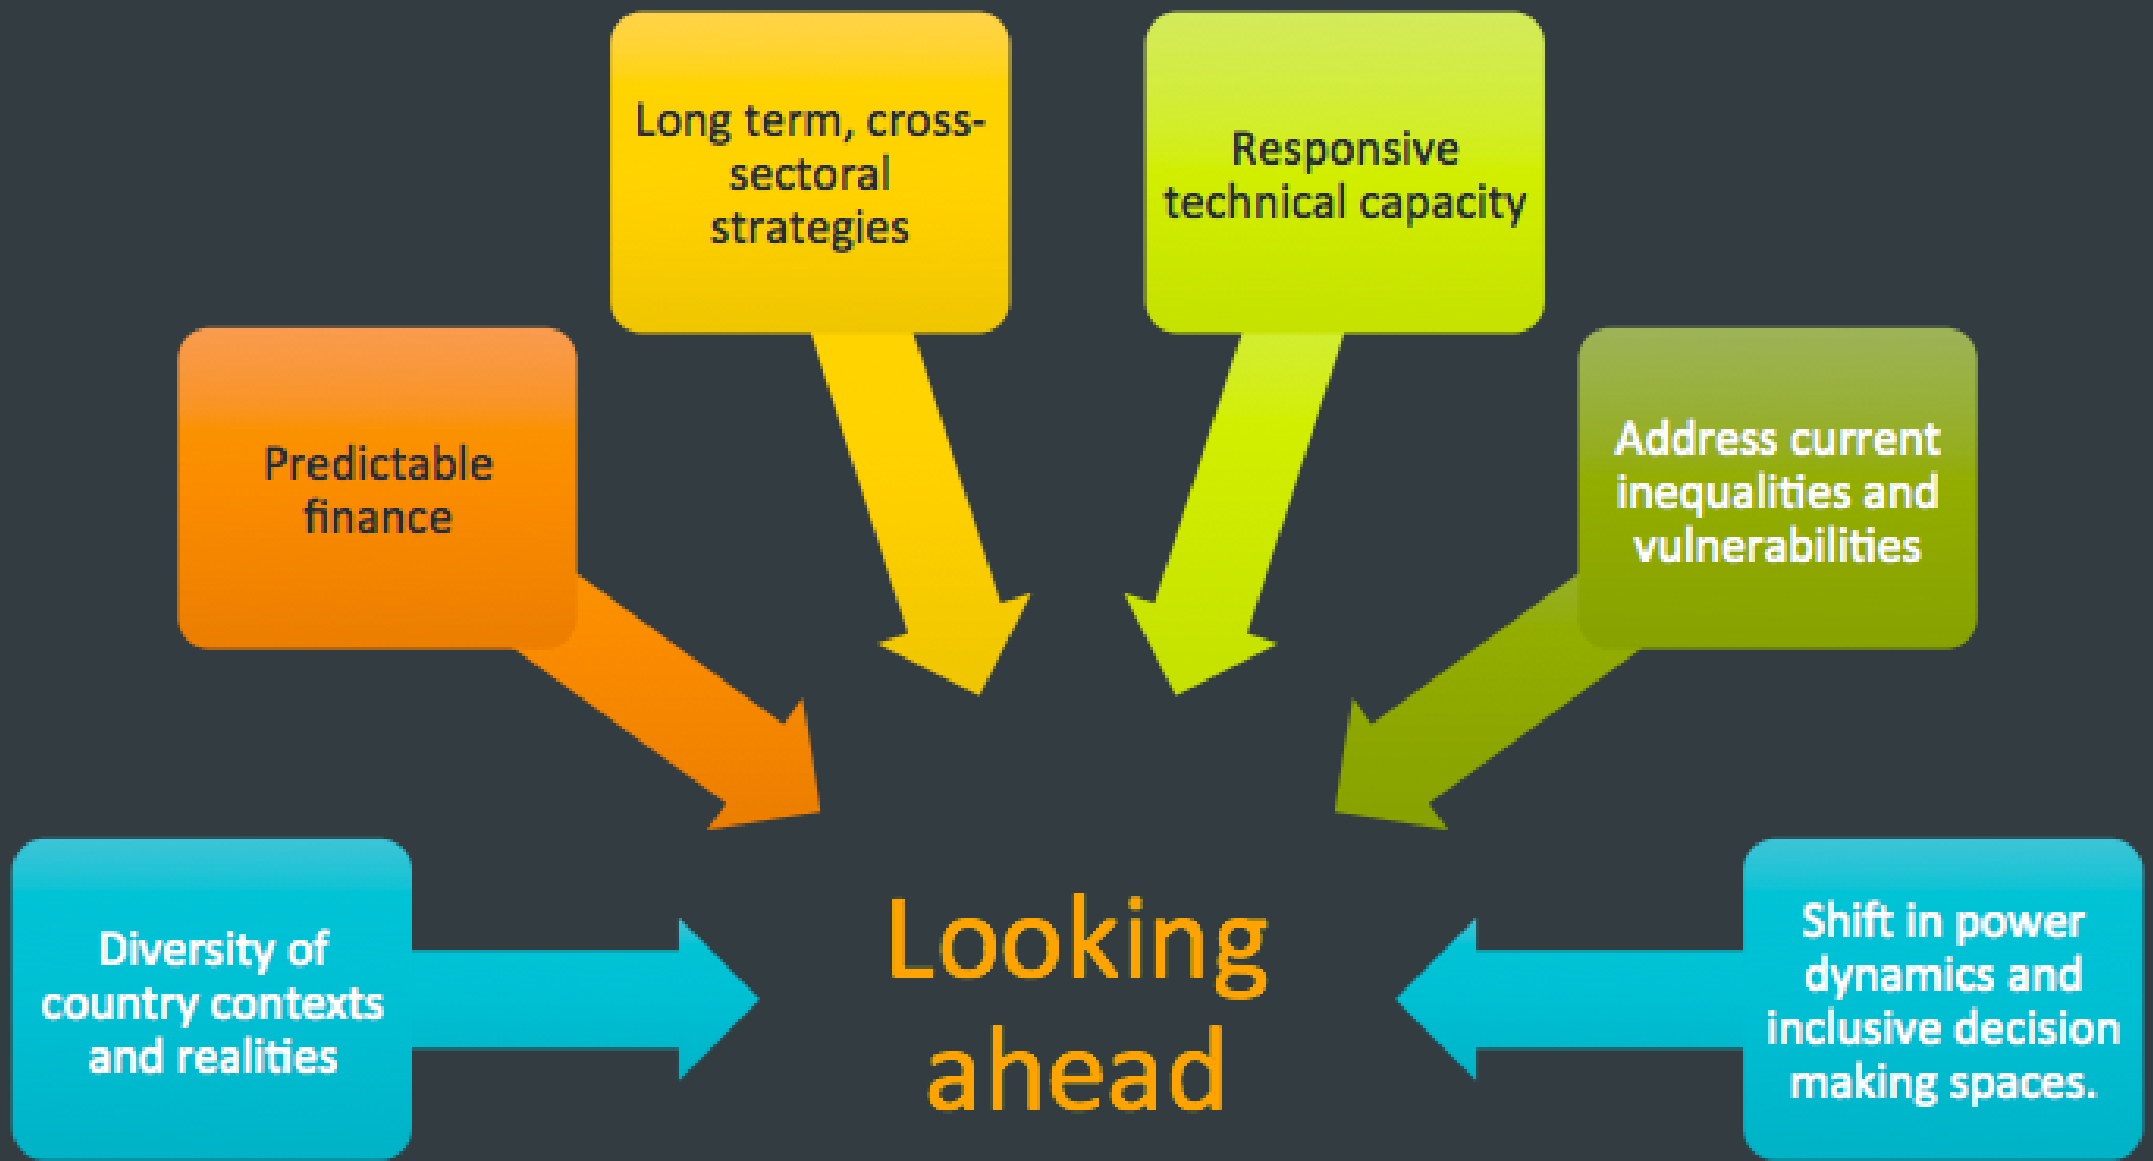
Long term, cross-sectoral strategies

Responsive technical capacity

Predictable finance

Address current inequalities and vulnerabilities

Diversity of country contexts and realities

Looking ahead

Shift in power dynamics and inclusive decision making spaces.